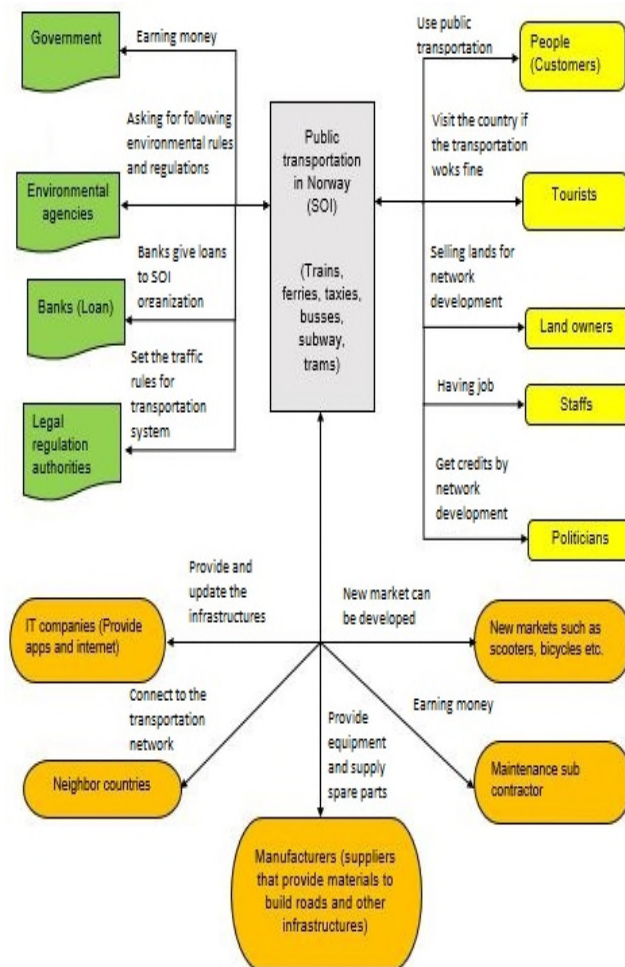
Government

Earning money

Asking for following environmental rules and regulations

Environmental agencies

Banks give loans to SOI organization

Banks (Loan)

Set the traffic rules for transportation system

Legal regulation authorities

Public transportation in Norway (SOI)

(Trains, ferries, taxies, busses, subway, trams)

Use public transportation

People (Customers)

Visit the country if the transportation woks fine

Tourists

Selling lands for network development

Land owners

Having job

Staffs

Get credits by network development

Politicians

Provide and update the infrastructures

IT companies (Provide apps and internet)

New market can be developed

New markets such as scooters, bicycles etc.

Connect to the transportation network

Neighbor countries

Provide equipment and supply spare parts

Earning money

Maintenance sub contractor

Manufacturers (suppliers that provide materials to build roads and other infrastructures)